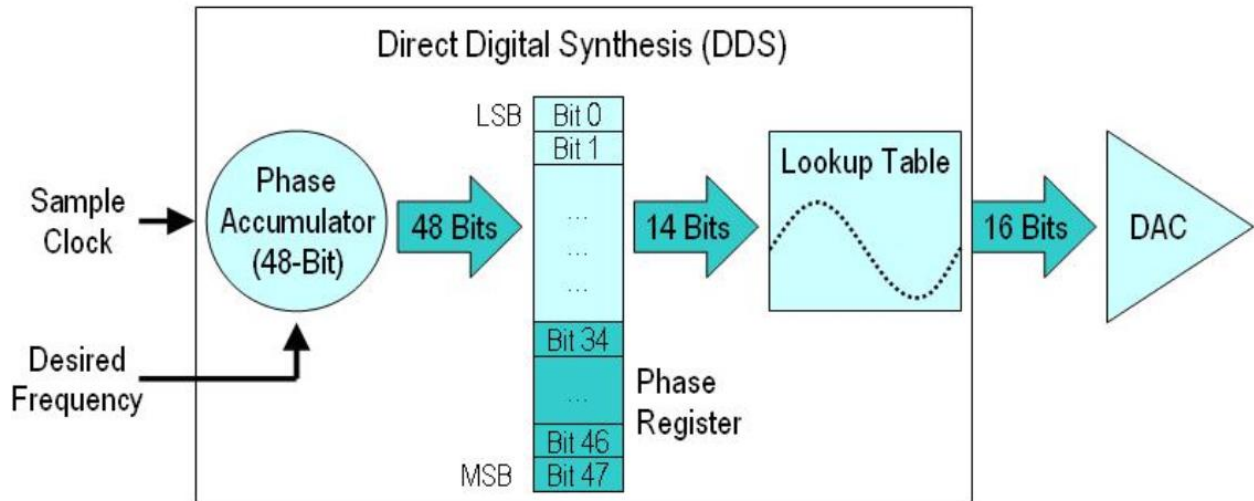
Direct Digital Synthesis (DDS)

Sample Clock

Desired Frequency

Phase Accumulator (48-Bit)

48 Bits

LSB
Bit 0
Bit 1
...
...
...
Bit 34
...
Bit 46
MSB
Bit 47

Phase Register

14 Bits

Lookup Table

16 Bits

DAC